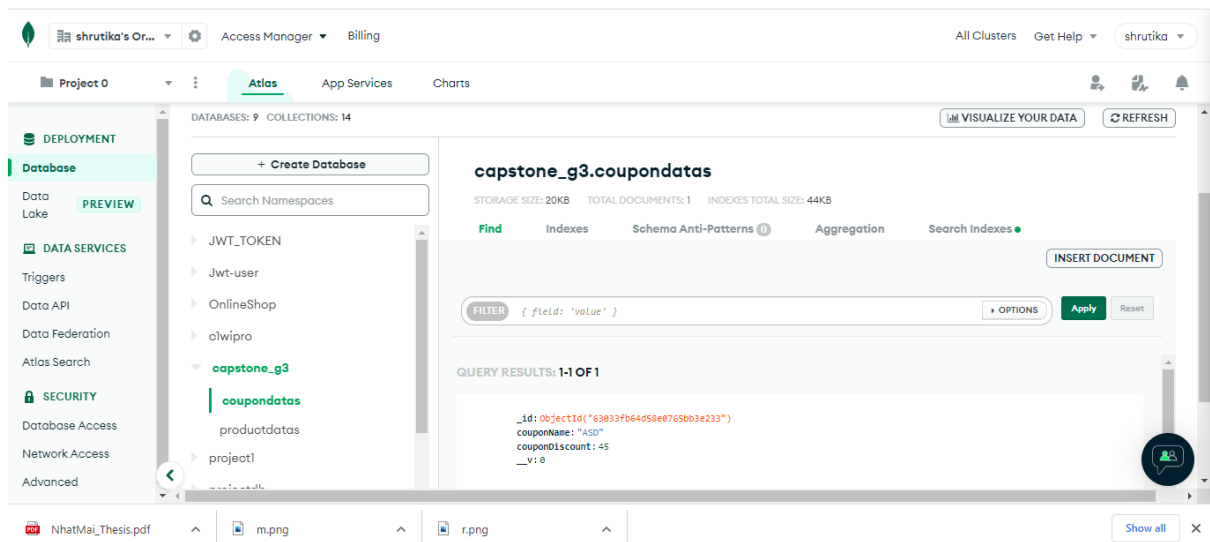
shrutika's Or... Access Manager Billing All Clusters Get Help shrutika

Project 0 Atlas App Services Charts

DEPLOYMENT
Database
Data Lake PREVIEW
DATA SERVICES
Triggers
Data API
Data Federation
Atlas Search
SECURITY
Database Access
Network Access
Advanced

DATABASES: 9 COLLECTIONS: 14

VISUALIZE YOUR DATA REFRESH

+ Create Database

Search Namespaces

JWT_TOKEN
Jwt-user
OnlineShop
c1wipro
capstone_g3
coupondatas
productdatas
project1
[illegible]

capstone_g3.coupondatas

STORAGE SIZE: 20KB TOTAL DOCUMENTS: 1 INDEXES TOTAL SIZE: 44KB

Find Indexes Schema Anti-Patterns 0 Aggregation Search Indexes

INSERT DOCUMENT

FILTER { field: 'value' } ▸ OPTIONS Apply Reset

QUERY RESULTS: 1-1 OF 1

_id: ObjectId("63033fb64d58e0765bb3e233")
couponName: "ASD"
couponDiscount: 45
__v: 0

NhatMai_Thesis.pdf m.png r.png Show all